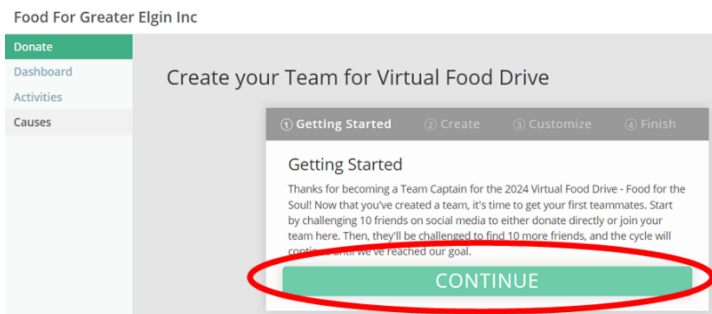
Food For Greater Elgin Inc

Donate
Dashboard
Activities
Causes

Create your Team for Virtual Food Drive

① Getting Started ② Create ③ Customize ④ Finish

Getting Started

Thanks for becoming a Team Captain for the 2024 Virtual Food Drive - Food for the Soul! Now that you've created a team, it's time to get your first teammates. Start by challenging 10 friends on social media to either donate directly or join your team here. Then, they'll be challenged to find 10 more friends, and the cycle will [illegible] until we've reached our goal.

CONTINUE